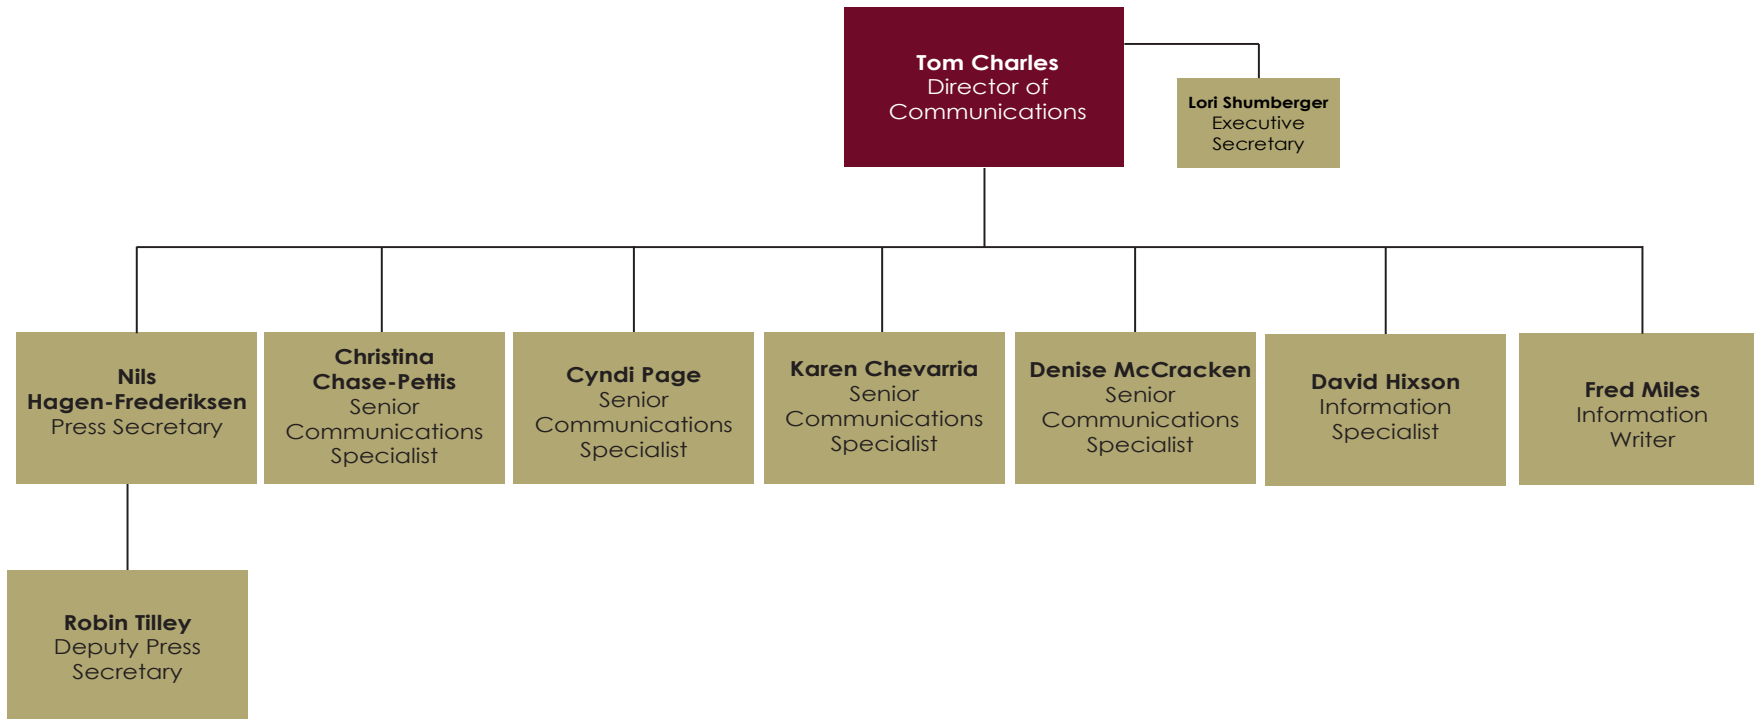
**Tom Charles**
Director of Communications

**Lori Shumberger**
Executive Secretary

**Nils Hagen-Frederiksen**
Press Secretary

**Christina Chase-Pettis**
Senior Communications Specialist

**Cyndi Page**
Senior Communications Specialist

**Karen Chevarria**
Senior Communications Specialist

**Denise McCracken**
Senior Communications Specialist

**David Hixson**
Information Specialist

**Fred Miles**
Information Writer

**Robin Tilley**
Deputy Press Secretary